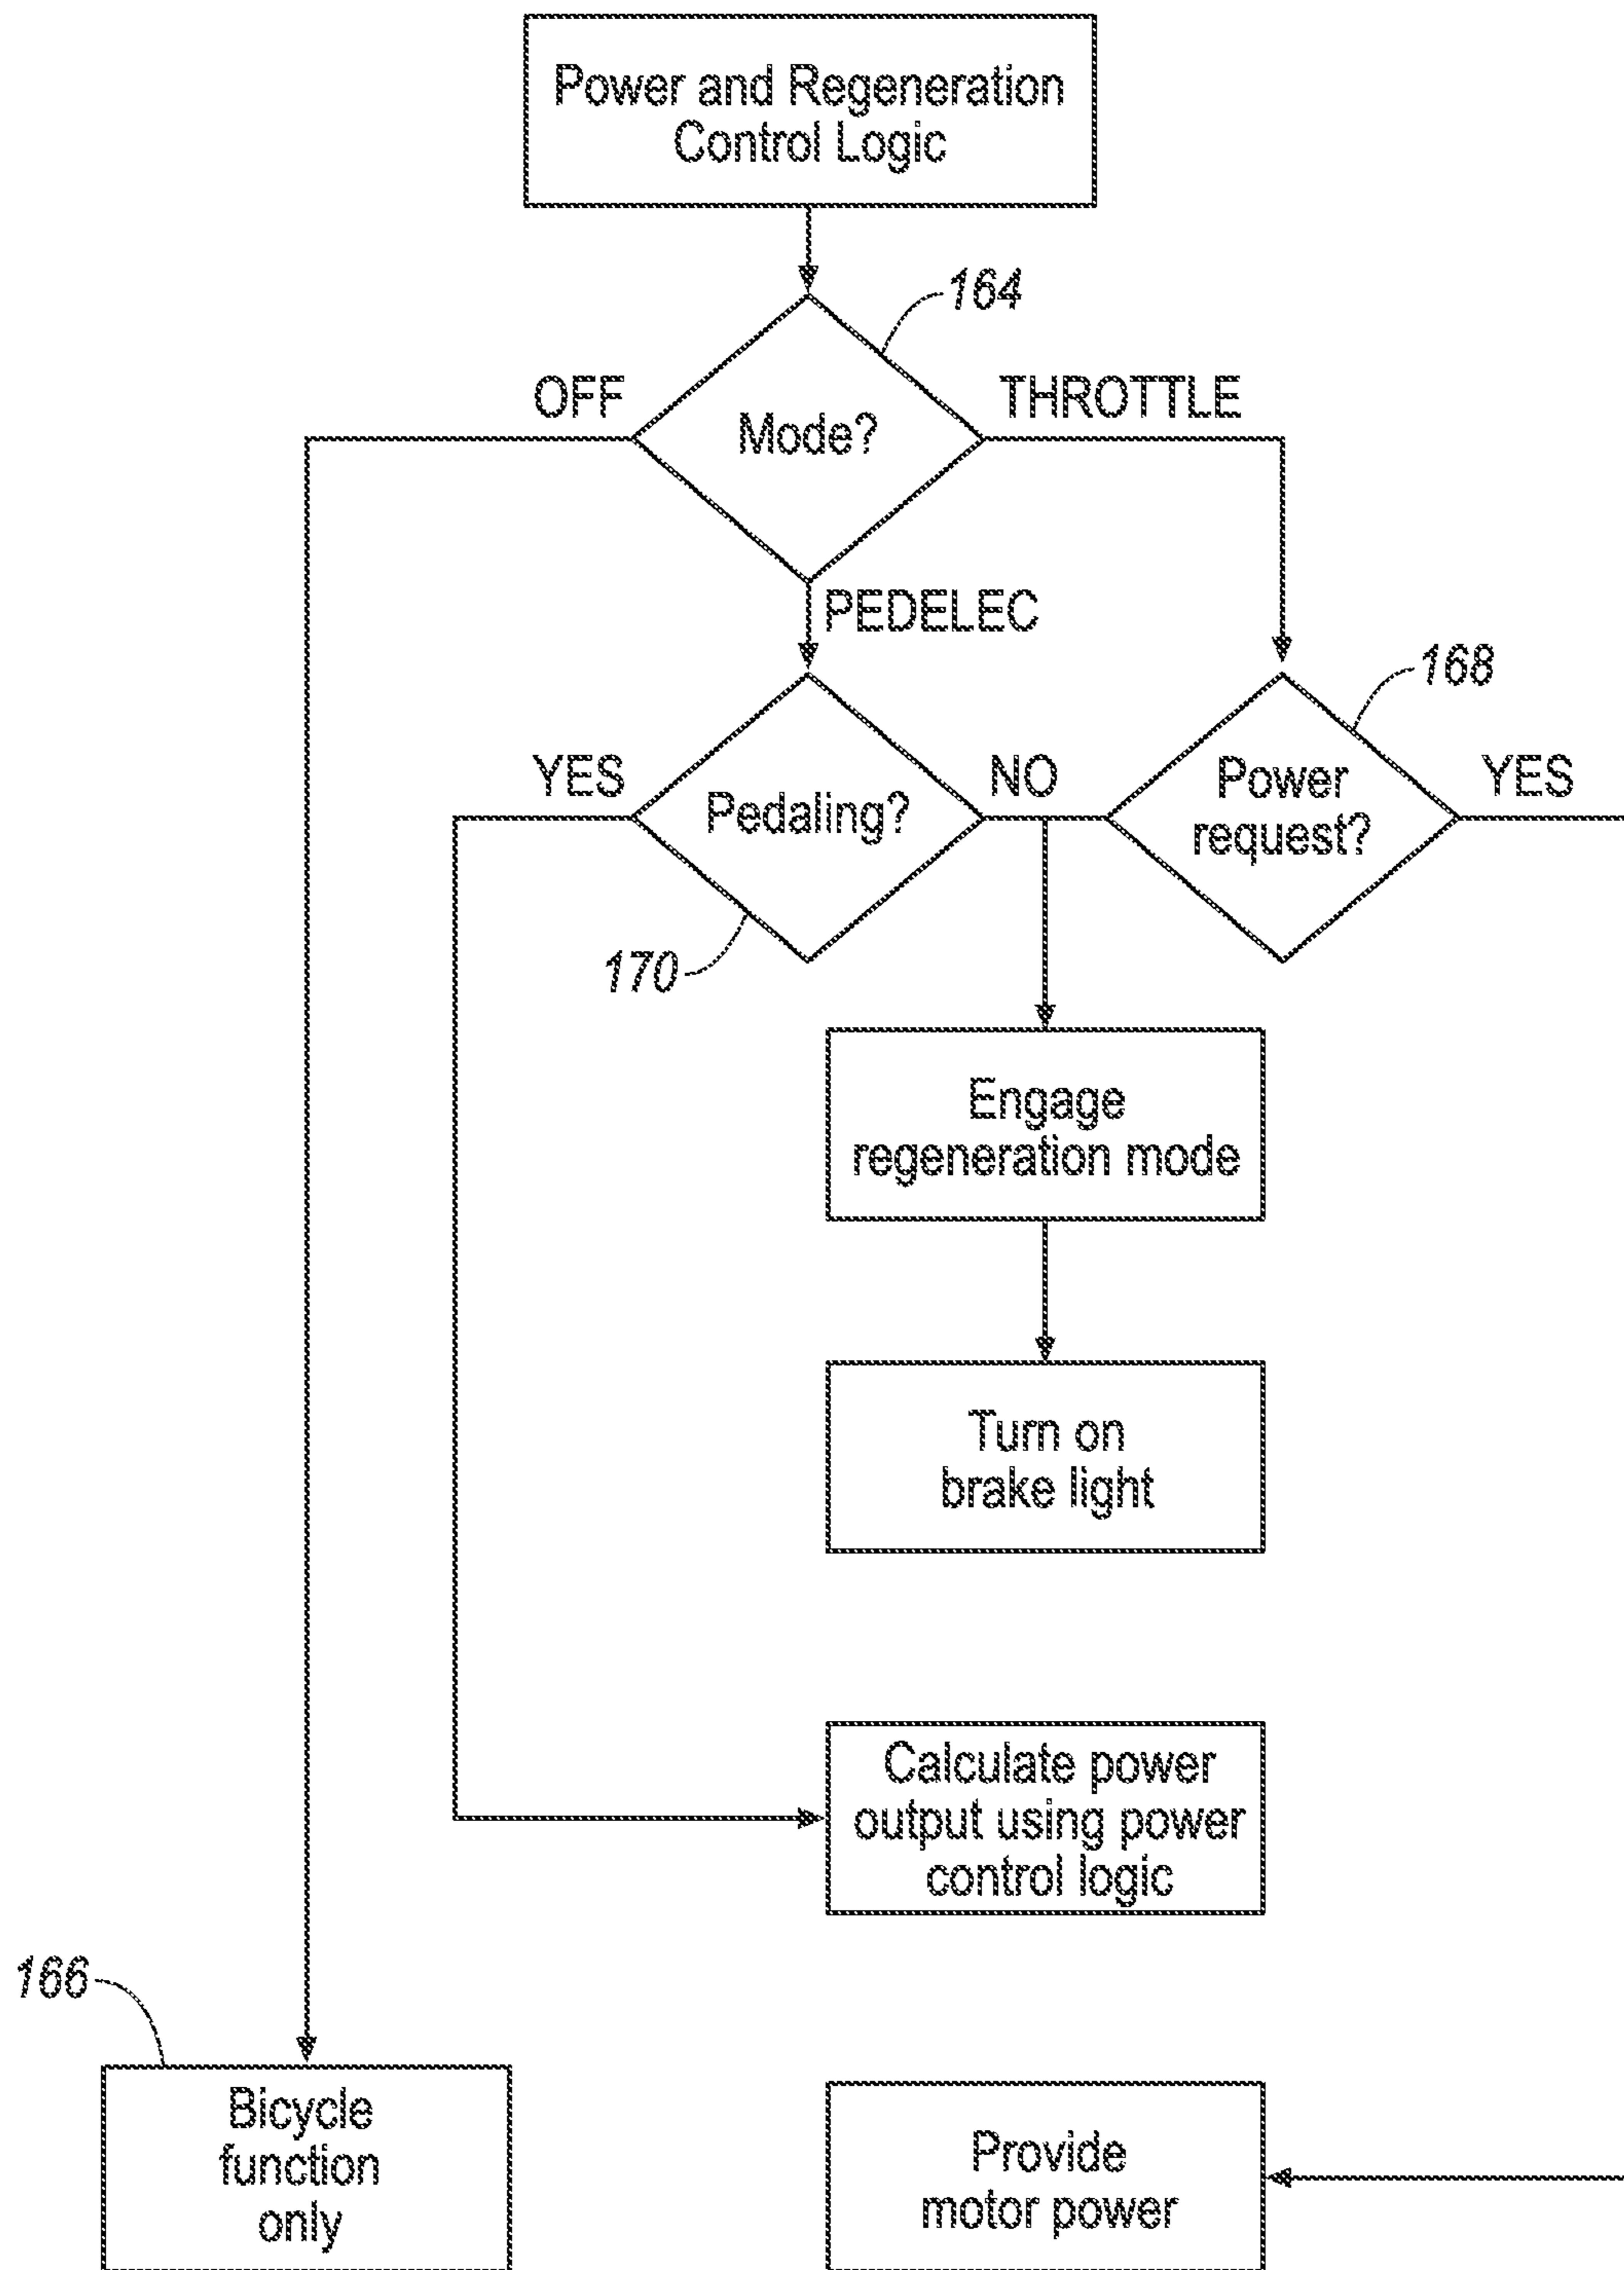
Power and Regeneration Control Logic

164

OFF

Mode?

THROTTLE

PEDELEC

168

YES

Pedaling?

NO

Power request?

YES

170

Engage regeneration mode

Turn on brake light

Calculate power output using power control logic

166

Bicycle function only

Provide motor power